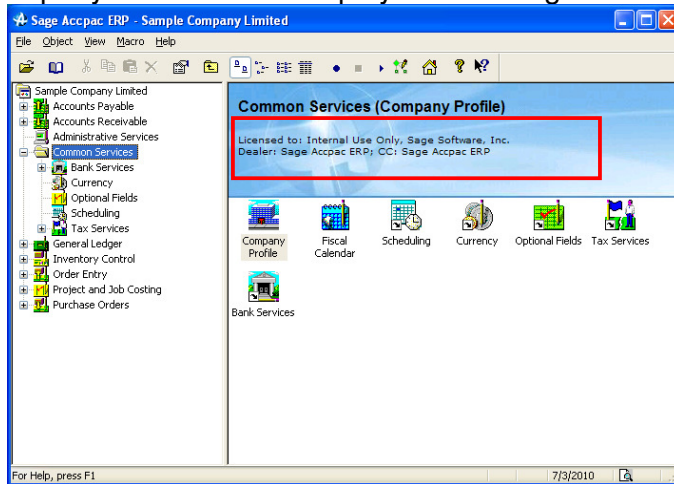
Sage Accpac ERP - Sample Company Limited

File Object View Macro Help

Sample Company Limited
Accounts Payable
Accounts Receivable
Administrative Services
Common Services
Bank Services
Currency
Optional Fields
Scheduling
Tax Services
General Ledger
Inventory Control
Order Entry
Project and Job Costing
Purchase Orders

Common Services (Company Profile)

Licensed to: Internal Use Only, Sage Software, Inc.
Dealer: Sage Accpac ERP; CC: Sage Accpac ERP

Company Profile
Fiscal Calendar
Scheduling
Currency
Optional Fields
Tax Services
Bank Services

For Help, press F1
7/3/2010